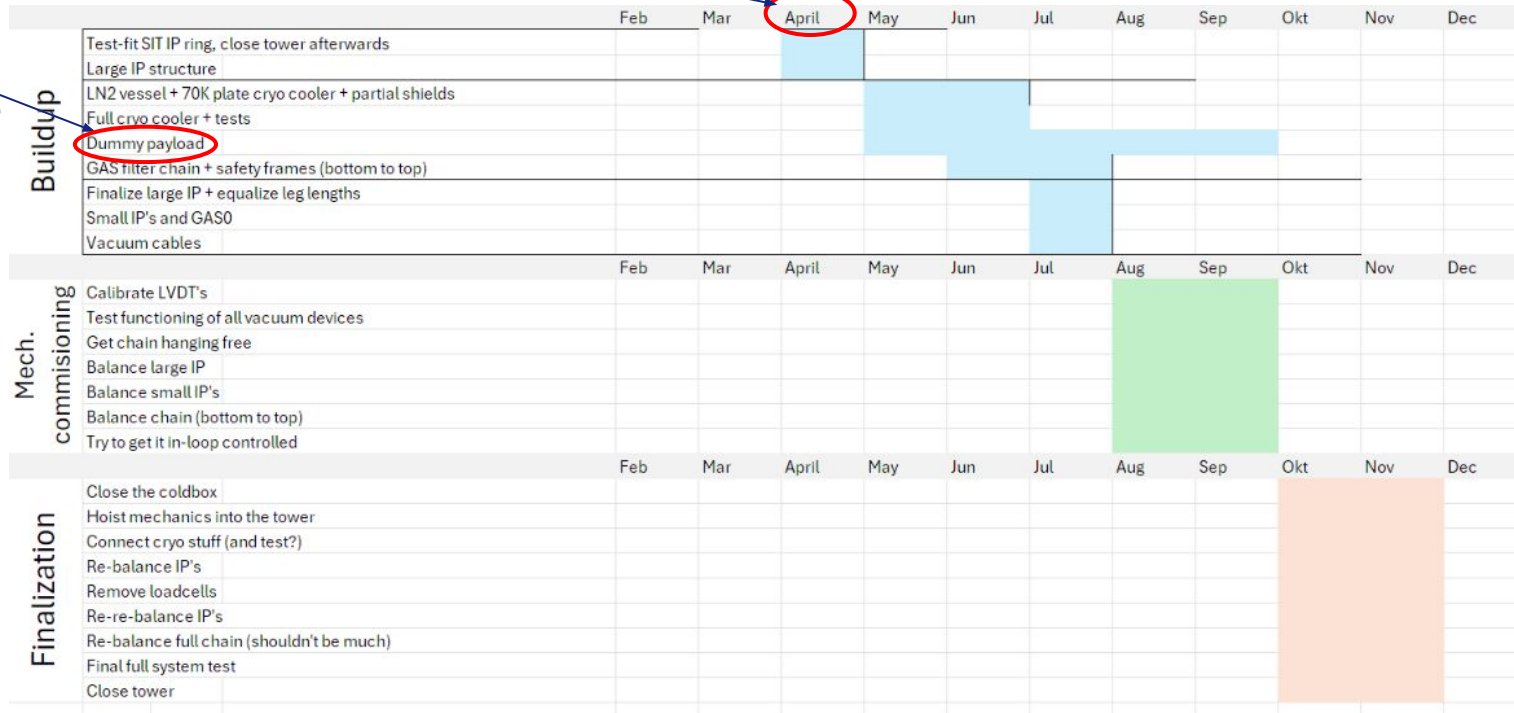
| | | Feb | Mar | April | May | Jun | Jul | Aug | Sep | Okt | Nov | Dec |
|---|---|---|---|---|---|---|---|---|---|---|---|---|
| Buildup | Test-fit SIT IP ring, close tower afterwards | | | | | | | | | | | |
| | Large IP structure | | | | | | | | | | | |
| | LN2 vessel + 70K plate cryo cooler + partial shields | | | | | | | | | | | |
| | Full cryo cooler + tests | | | | | | | | | | | |
| | Dummy payload | | | | | | | | | | | |
| | GAS filter chain + safety frames (bottom to top) | | | | | | | | | | | |
| | Finalize large IP + equalize leg lengths | | | | | | | | | | | |
| | Small IP's and GAS0 | | | | | | | | | | | |
| | Vacuum cables | | | | | | | | | | | |

| | | Feb | Mar | April | May | Jun | Jul | Aug | Sep | Okt | Nov | Dec |
|---|---|---|---|---|---|---|---|---|---|---|---|---|
| Mech. commisioning | Calibrate LVDT's | | | | | | | | | | | |
| | Test functioning of all vacuum devices | | | | | | | | | | | |
| | Get chain hanging free | | | | | | | | | | | |
| | Balance large IP | | | | | | | | | | | |
| | Balance small IP's | | | | | | | | | | | |
| | Balance chain (bottom to top) | | | | | | | | | | | |
| | Try to get it in-loop controlled | | | | | | | | | | | |

| | | Feb | Mar | April | May | Jun | Jul | Aug | Sep | Okt | Nov | Dec |
|---|---|---|---|---|---|---|---|---|---|---|---|---|
| Finalization | Close the coldbox | | | | | | | | | | | |
| | Hoist mechanics into the tower | | | | | | | | | | | |
| | Connect cryo stuff (and test?) | | | | | | | | | | | |
| | Re-balance IP's | | | | | | | | | | | |
| | Remove loadcells | | | | | | | | | | | |
| | Re-re-balance IP's | | | | | | | | | | | |
| | Re-balance full chain (shouldn't be much) | | | | | | | | | | | |
| | Final full system test | | | | | | | | | | | |
| | Close tower | | | | | | | | | | | |